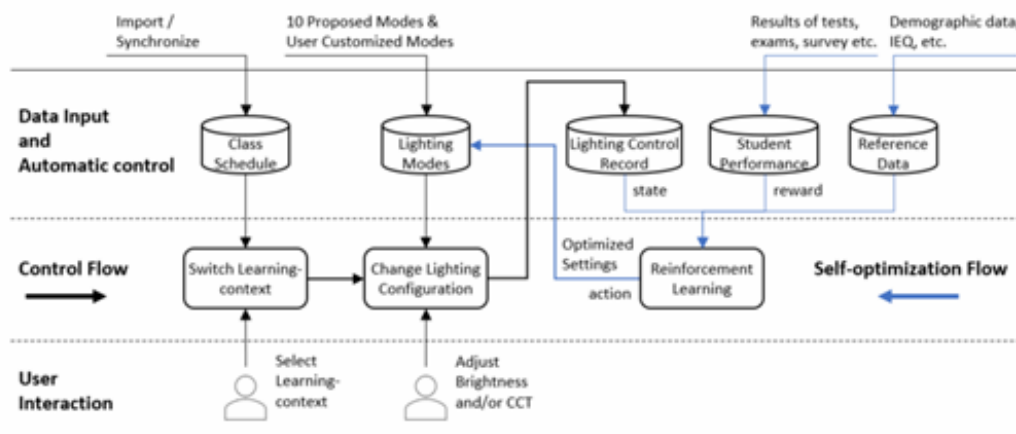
Import / Synchronize

10 Proposed Modes & User Customized Modes

Results of tests, exams, survey etc.

Demographic data IEQ, etc.

Data Input and Automatic control

Class Schedule

Lighting Modes

Lighting Control Record

Student Performance

Reference Data

state

reward

Control Flow

Switch Learning-context

Change Lighting Configuration

Optimized Settings

action

Reinforcement Learning

Self-optimization Flow

User Interaction

Select Learning-context

Adjust Brightness and/or CCT